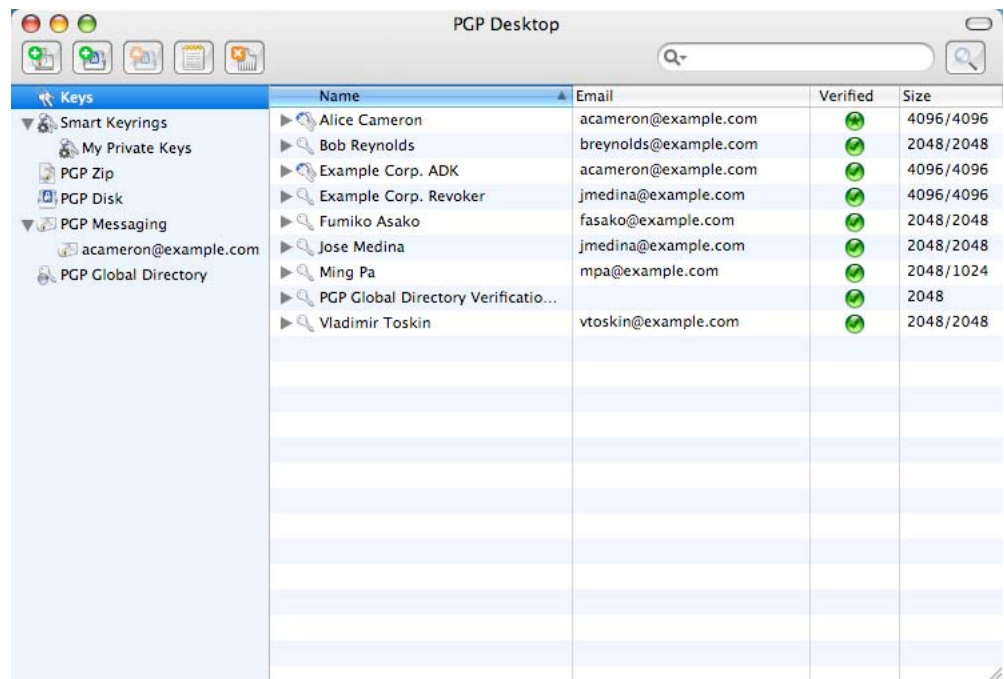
PGP Desktop

Keys
Smart Keyrings
My Private Keys
PGP Zip
PGP Disk
PGP Messaging
acameron@example.com
PGP Global Directory

| Name | Email | Verified | Size |
|---|---|---|---|
| Alice Cameron | acameron@example.com | | 4096/4096 |
| Bob Reynolds | breynolds@example.com | | 2048/2048 |
| Example Corp. ADK | acameron@example.com | | 4096/4096 |
| Example Corp. Revoker | jmedina@example.com | | 4096/4096 |
| Fumiko Asako | fasako@example.com | | 2048/2048 |
| Jose Medina | jmedina@example.com | | 2048/2048 |
| Ming Pa | mpa@example.com | | 2048/1024 |
| PGP Global Directory Verificatio... | | | 2048 |
| Vladimir Toskin | vtoskin@example.com | | 2048/2048 |